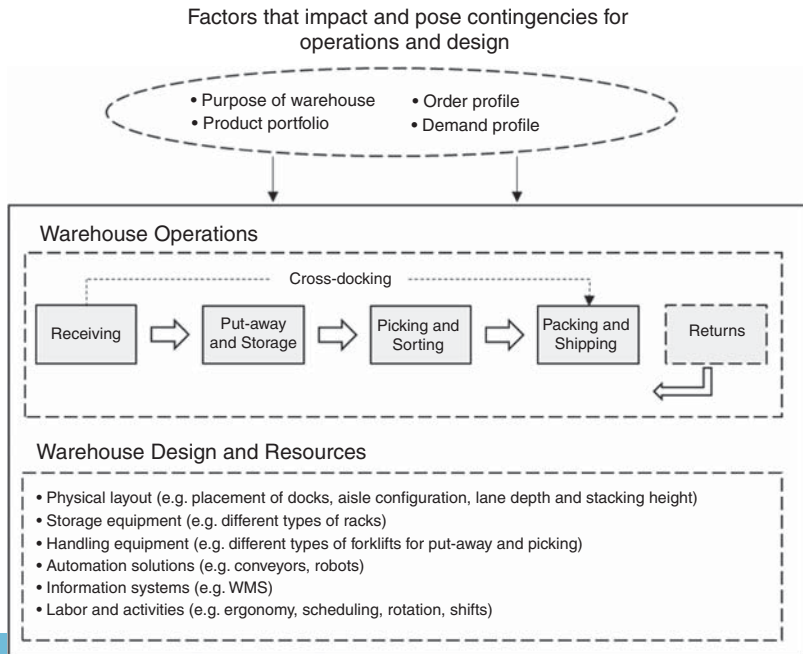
Factors that impact and pose contingencies for operations and design

• Purpose of warehouse
• Product portfolio
• Order profile
• Demand profile

Warehouse Operations

Cross-docking

Receiving

Put-away and Storage

Picking and Sorting

Packing and Shipping

Returns

Warehouse Design and Resources

• Physical layout (e.g. placement of docks, aisle configuration, lane depth and stacking height)
• Storage equipment (e.g. different types of racks)
• Handling equipment (e.g. different types of forklifts for put-away and picking)
• Automation solutions (e.g. conveyors, robots)
• Information systems (e.g. WMS)
• Labor and activities (e.g. ergonomy, scheduling, rotation, shifts)